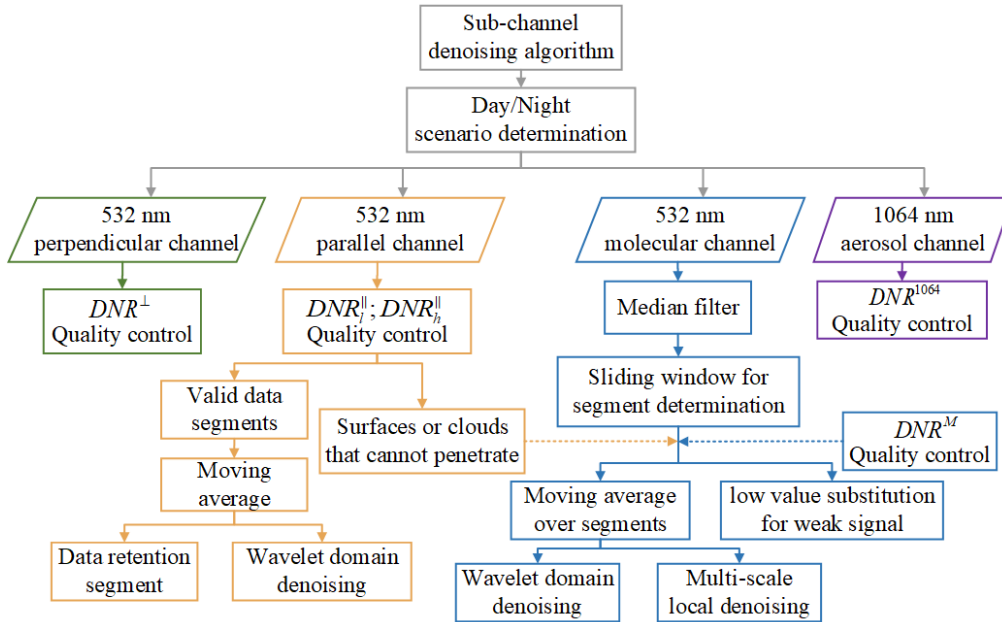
Sub-channel denoising algorithm

Day/Night scenario determination

532 nm perpendicular channel

$DNR^{\perp}$ Quality control

532 nm parallel channel

$DNR_{l}^{\parallel}; DNR_{h}^{\parallel}$ Quality control

Valid data segments

Moving average

Data retention segment

Wavelet domain denoising

Surfaces or clouds that cannot penetrate

532 nm molecular channel

Median filter

Sliding window for segment determination

$DNR^{M}$ Quality control

Moving average over segments

low value substitution for weak signal

Wavelet domain denoising

Multi-scale local denoising

1064 nm aerosol channel

$DNR^{1064}$ Quality control